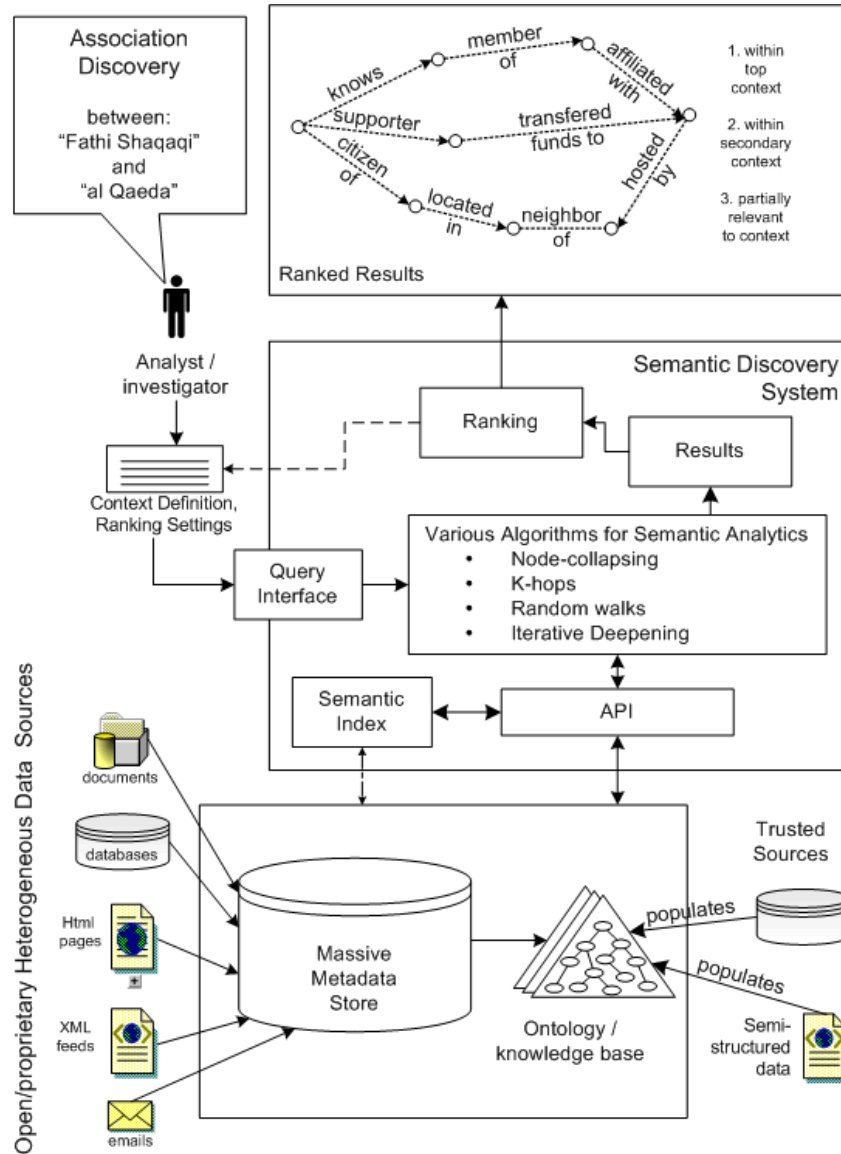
Association Discovery

between:
"Fathi Shaqaqi"
and
"al Qaeda"

knows
member of
affiliated with
supporter
transfered funds to
citizen of
located in
neighbor of
hosted by

1. within top context

2. within secondary context

3. partially relevant to context

Ranked Results

Analyst / investigator

Semantic Discovery System

Ranking

Results

Context Definition, Ranking Settings

Various Algorithms for Semantic Analytics
• Node-collapsing
• K-hops
• Random walks
• Iterative Deepening

Query Interface

Open/proprietary Heterogeneous Data Sources

Semantic Index

API

documents

databases

Html pages

XML feeds

emails

Massive Metadata Store

Ontology / knowledge base

Trusted Sources

populates

populates

Semi-structured data